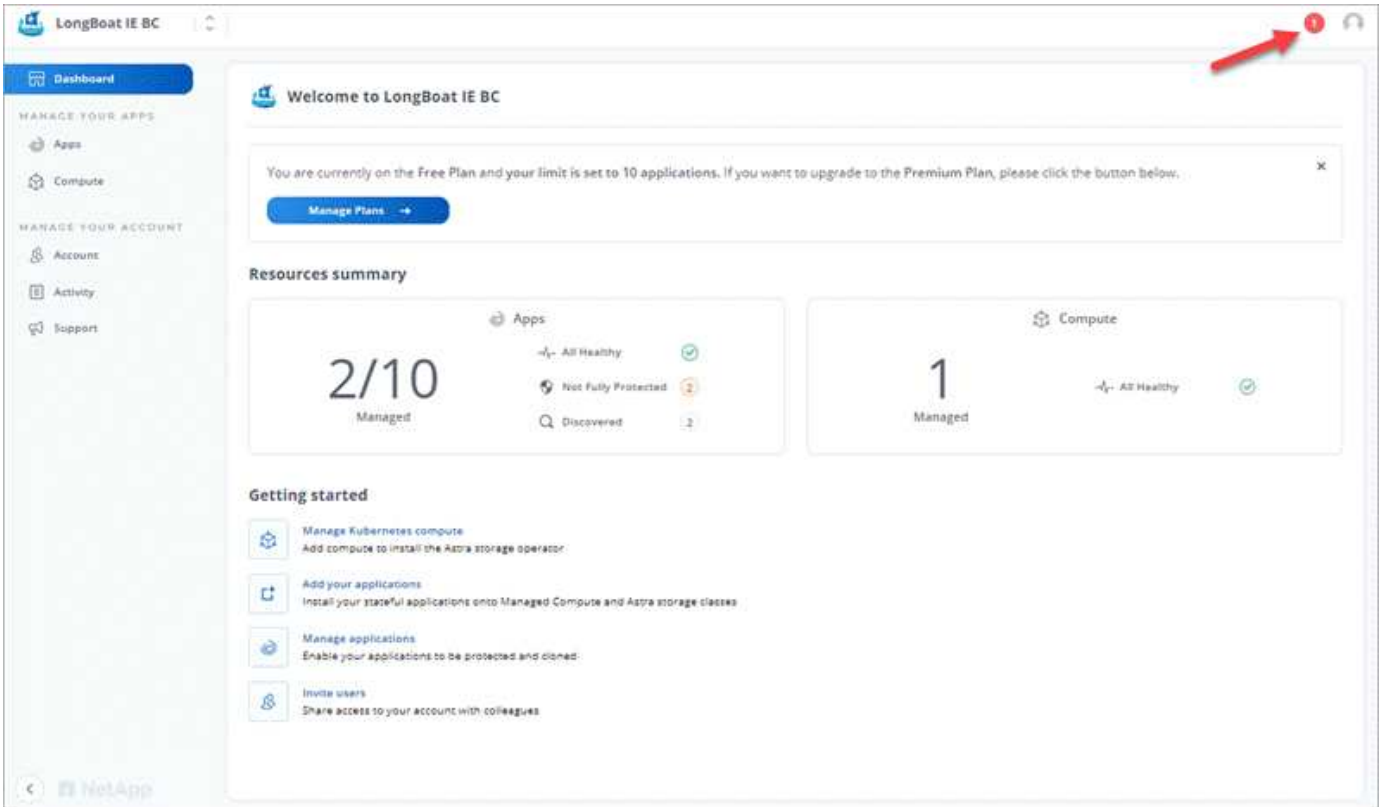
LongBoat IE BC

1

Dashboard

MANAGE YOUR APPS

Apps

Compute

MANAGE YOUR ACCOUNT

Account

Activity

Support

NetApp

Welcome to LongBoat IE BC

You are currently on the Free Plan and your limit is set to 10 applications. If you want to upgrade to the Premium Plan, please click the button below.

×

Manage Plans →

Resources summary

Apps

2/10

Managed

All Healthy

Not Fully Protected 2

Discovered 2

Compute

1

Managed

All Healthy

Getting started

Manage Kubernetes compute
Add compute to install the Astra storage operator

Add your applications
Install your stateful applications onto Managed Compute and Astra storage classes

Manage applications
Enable your applications to be protected and cloned

Invite users
Share access to your account with colleagues